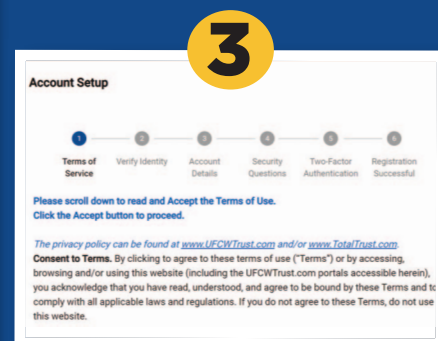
3

Account Setup

1 Terms of Service
2 Verify Identity
3 Account Details
4 Security Questions
5 Two-Factor Authentication
6 Registration Successful

Please scroll down to read and Accept the Terms of Use.
Click the Accept button to proceed.

The privacy policy can be found at www.UFCWTrust.com and/or www.TotalTrust.com.
Consent to Terms. By clicking to agree to these terms of use ("Terms") or by accessing, browsing and/or using this website (including the UFCWTrust.com portals accessible herein), you acknowledge that you have read, understood, and agree to be bound by these Terms and to comply with all applicable laws and regulations. If you do not agree to these Terms, do not use this website.